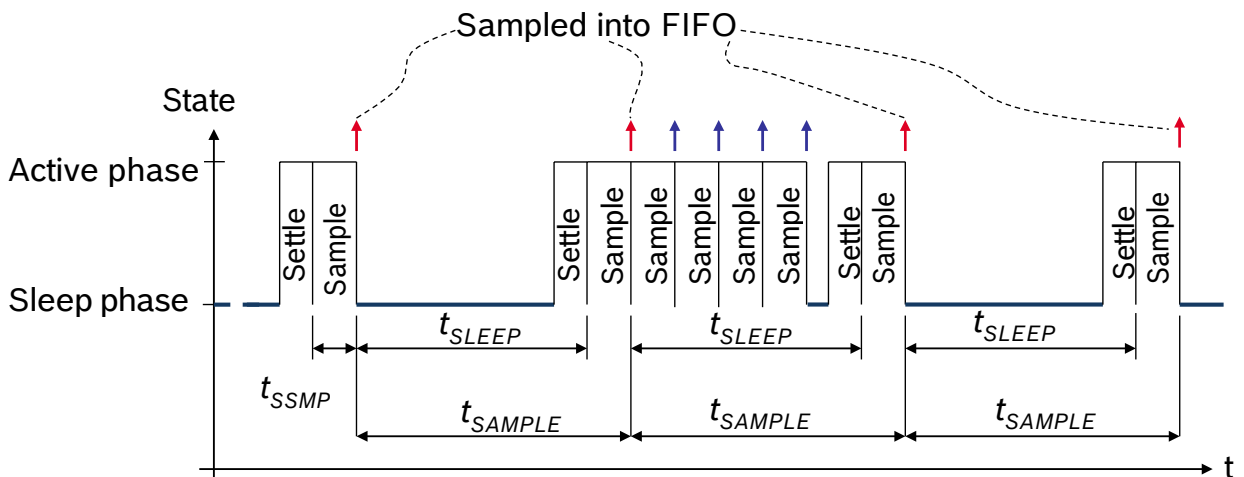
Sampled into FIFO

State

Active phase

Sleep phase

Settle Sample Settle Sample Sample Sample Sample Sample Settle Sample Settle Sample

$t_{SLEEP}$ $t_{SLEEP}$ $t_{SLEEP}$

$t_{SSMP}$

$t_{SAMPLE}$ $t_{SAMPLE}$ $t_{SAMPLE}$

t